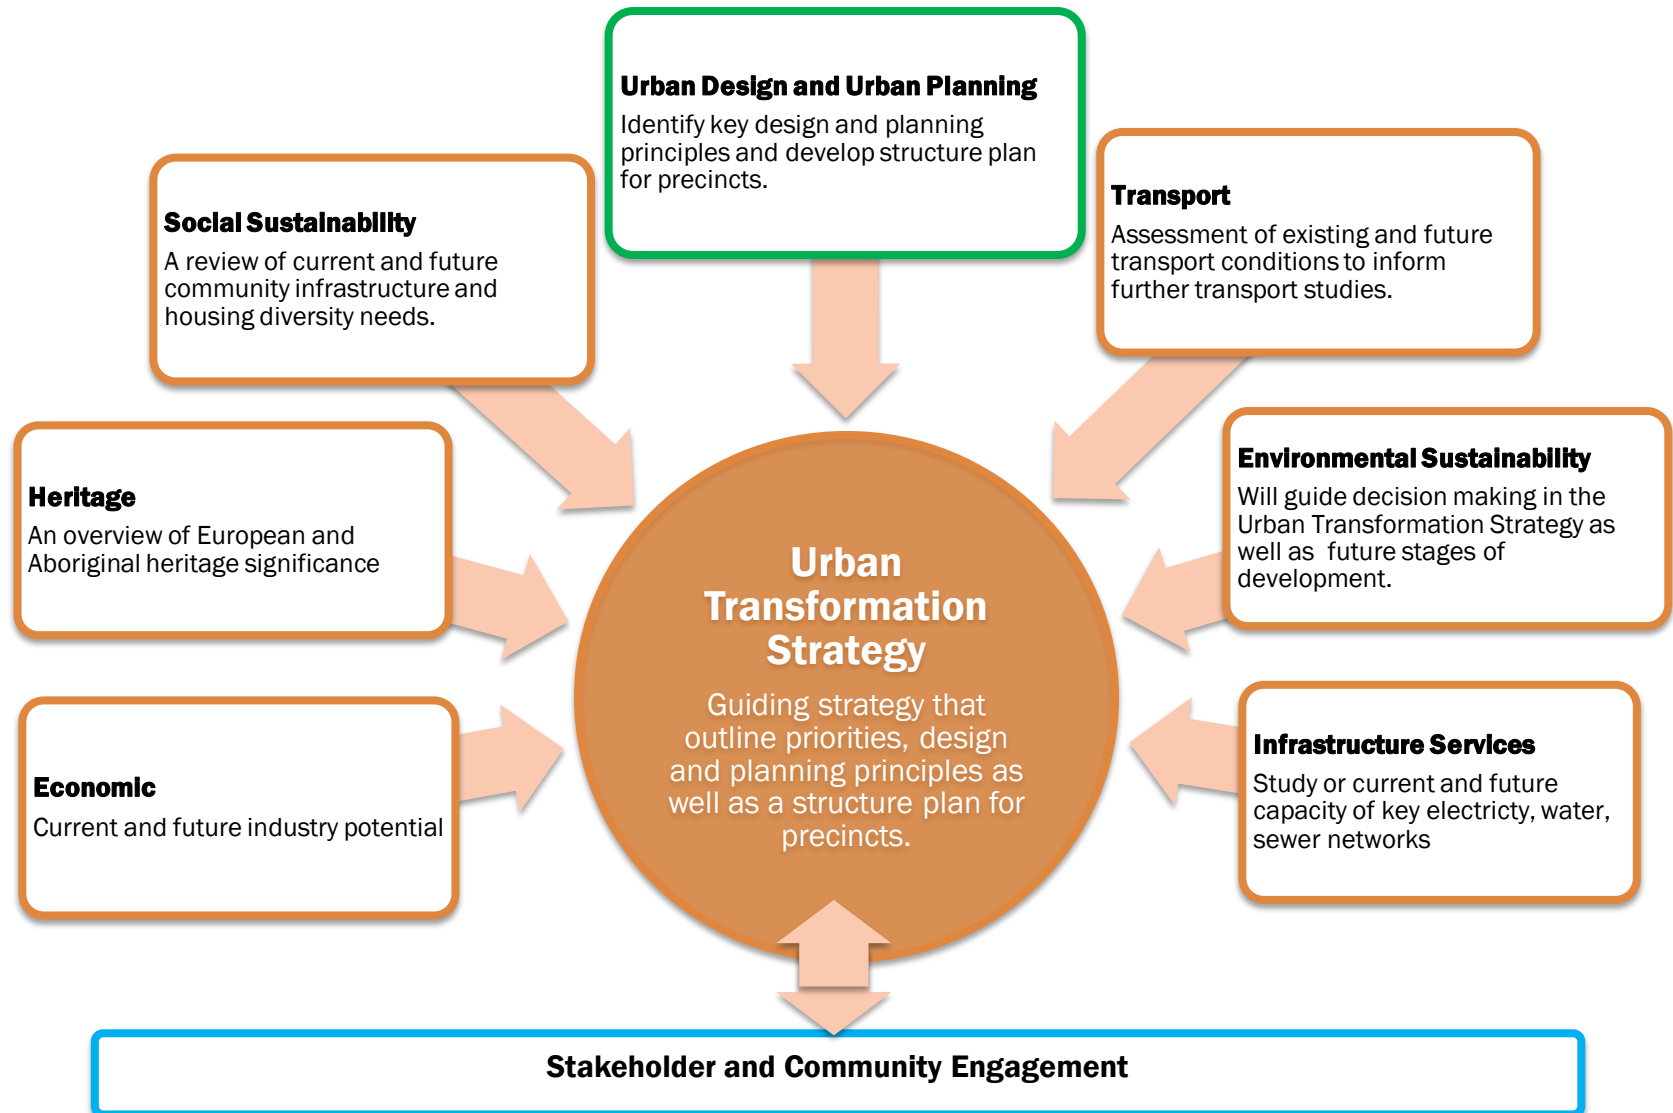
Urban Design and Urban Planning
Identify key design and planning principles and develop structure plan for precincts.

Social Sustainability
A review of current and future community infrastructure and housing diversity needs.

Transport
Assessment of existing and future transport conditions to inform further transport studies.

Heritage
An overview of European and Aboriginal heritage significance

Environmental Sustainability
Will guide decision making in the Urban Transformation Strategy as well as future stages of development.

Urban Transformation Strategy
Guiding strategy that outline priorities, design and planning principles as well as a structure plan for precincts.

Economic
Current and future industry potential

Infrastructure Services
Study or current and future capacity of key electricty, water, sewer networks

Stakeholder and Community Engagement